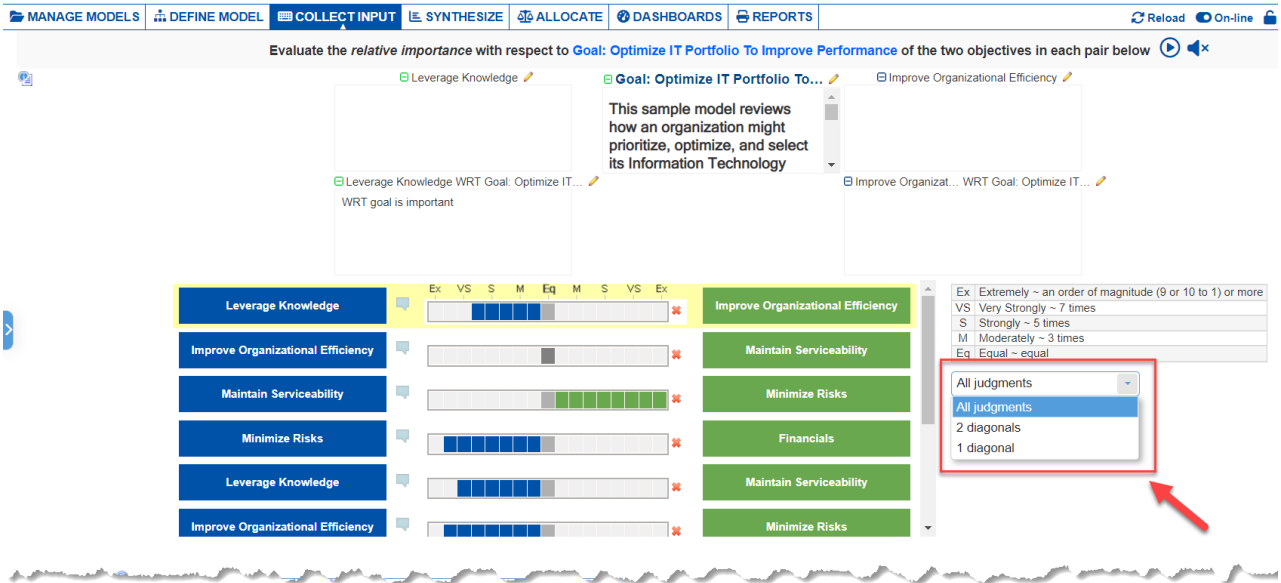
MANAGE MODELS DEFINE MODEL COLLECT INPUT SYNTHESIZE ALLOCATE DASHBOARDS REPORTS Reload On-line

Evaluate the *relative importance* with respect to Goal: Optimize IT Portfolio To Improve Performance of the two objectives in each pair below

Leverage Knowledge

Goal: Optimize IT Portfolio To...

This sample model reviews how an organization might prioritize, optimize, and select its Information Technology

Improve Organizational Efficiency

Leverage Knowledge WRT Goal: Optimize IT...

WRT goal is important

Improve Organizat... WRT Goal: Optimize IT...

Ex VS S M Eq M S VS Ex

| Left | Right |
|---|---|
| Leverage Knowledge | Improve Organizational Efficiency |
| Improve Organizational Efficiency | Maintain Serviceability |
| Maintain Serviceability | Minimize Risks |
| Minimize Risks | Financials |
| Leverage Knowledge | Maintain Serviceability |
| Improve Organizational Efficiency | Minimize Risks |

| | |
|---|---|
| Ex | Extremely ~ an order of magnitude (9 or 10 to 1) or more |
| VS | Very Strongly ~ 7 times |
| S | Strongly ~ 5 times |
| M | Moderately ~ 3 times |
| Eq | Equal ~ equal |

All judgments
All judgments
2 diagonals
1 diagonal